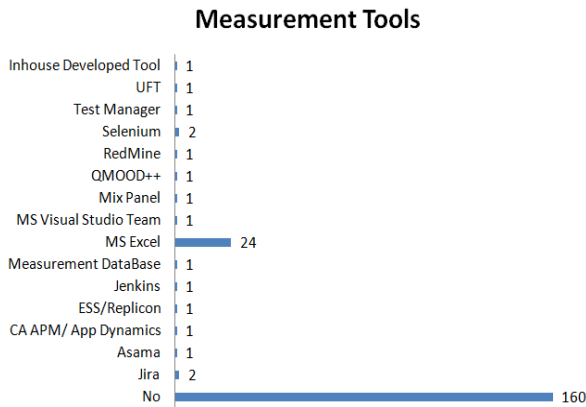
Measurement Tools

Inhouse Developed Tool 1
UFT 1
Test Manager 1
Selenium 2
RedMine 1
QMOOD++ 1
Mix Panel 1
MS Visual Studio Team 1
MS Excel 24
Measurement DataBase 1
Jenkins 1
ESS/Replicon 1
CA APM/ App Dynamics 1
Asama 1
Jira 2
No 160